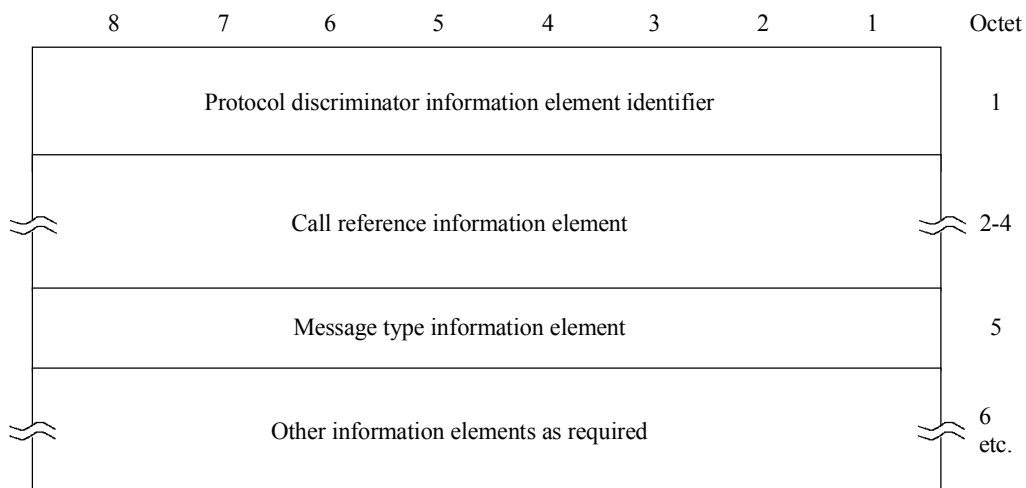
| 8 | 7 | 6 | 5 | 4 | 3 | 2 | 1 | Octet |
|---|---|---|---|---|---|---|---|---|
| Protocol discriminator information element identifier | | | | | | | | 1 |
| Call reference information element | | | | | | | | 2-4 |
| Message type information element | | | | | | | | 5 |
| Other information elements as required | | | | | | | | 6 etc. |